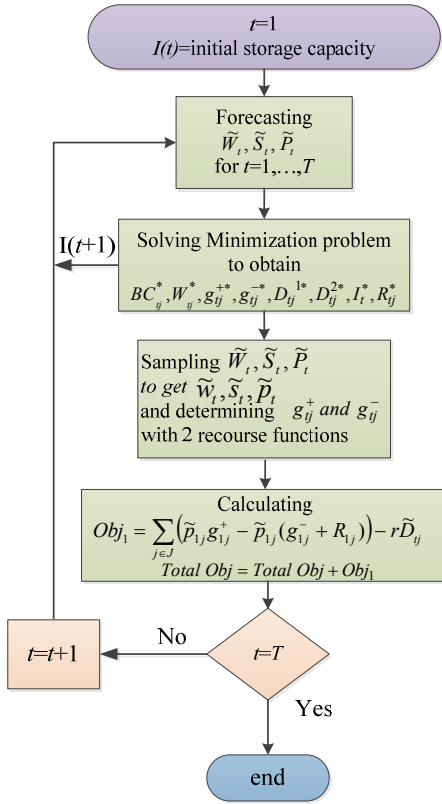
$t$=1
$I(t)$=initial storage capacity

Forecasting
$\widetilde{W}_t, \widetilde{S}_t, \widetilde{P}_t$
for $t$=1,…,$T$

I($t$+1)

Solving Minimization problem to obtain
$BC^*_{tj}, W^*_{tj}, g^{+*}_{tj}, g^{-*}_{tj}, D^{1*}_{tj}, D^{2*}_{tj}, I^*_t, R^*_{tj}$

Sampling $\widetilde{W}_t, \widetilde{S}_t, \widetilde{P}_t$
to get $\widetilde{w}_t, \widetilde{s}_t, \widetilde{p}_t$
and determining $g^+_{tj}$ and $g^-_{tj}$
with 2 recourse functions

Calculating
$Obj_1 = \sum_{j \in J} \left( \widetilde{p}_{1j} g^+_{1j} - \widetilde{p}_{1j}(g^-_{1j} + R_{1j}) \right) - r\widetilde{D}_{tj}$
$Total\ Obj = Total\ Obj + Obj_1$

$t$=$t$+1

No

$t$=$T$

Yes

end